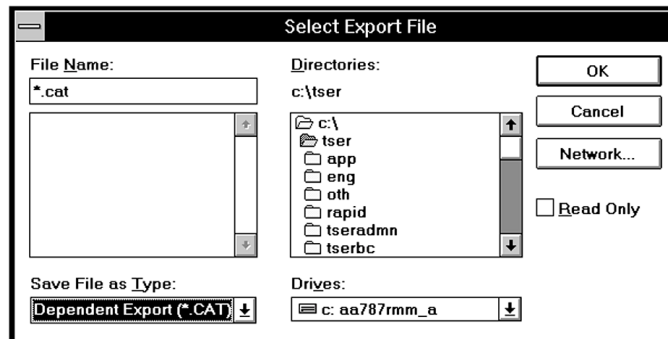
Select Export File

File Name:
*.cat

Directories:
c:\tser

c:\
tser
app
eng
oth
rapid
tseradmn
tserbc

OK
Cancel
Network...

Read Only

Save File as Type:
Dependent Export (*.CAT)

Drives:
c: aa787rmm_a